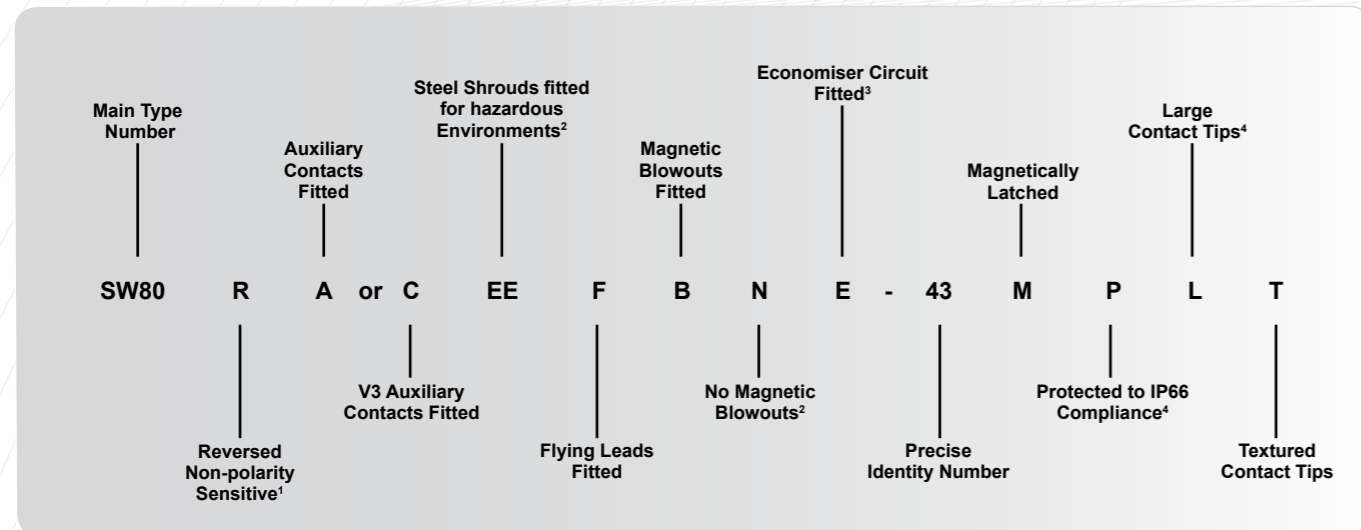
Main Type Number

Auxiliary Contacts Fitted

Steel Shrouds fitted for hazardous Environments$^2$

Magnetic Blowouts Fitted

Economiser Circuit Fitted$^3$

Magnetically Latched

Large Contact Tips$^4$

SW80 R A or C EE F B N E - 43 M P L T

Reversed Non-polarity Sensitive$^1$

V3 Auxiliary Contacts Fitted

Flying Leads Fitted

No Magnetic Blowouts$^2$

Precise Identity Number

Protected to IP66 Compliance$^4$

Textured Contact Tips